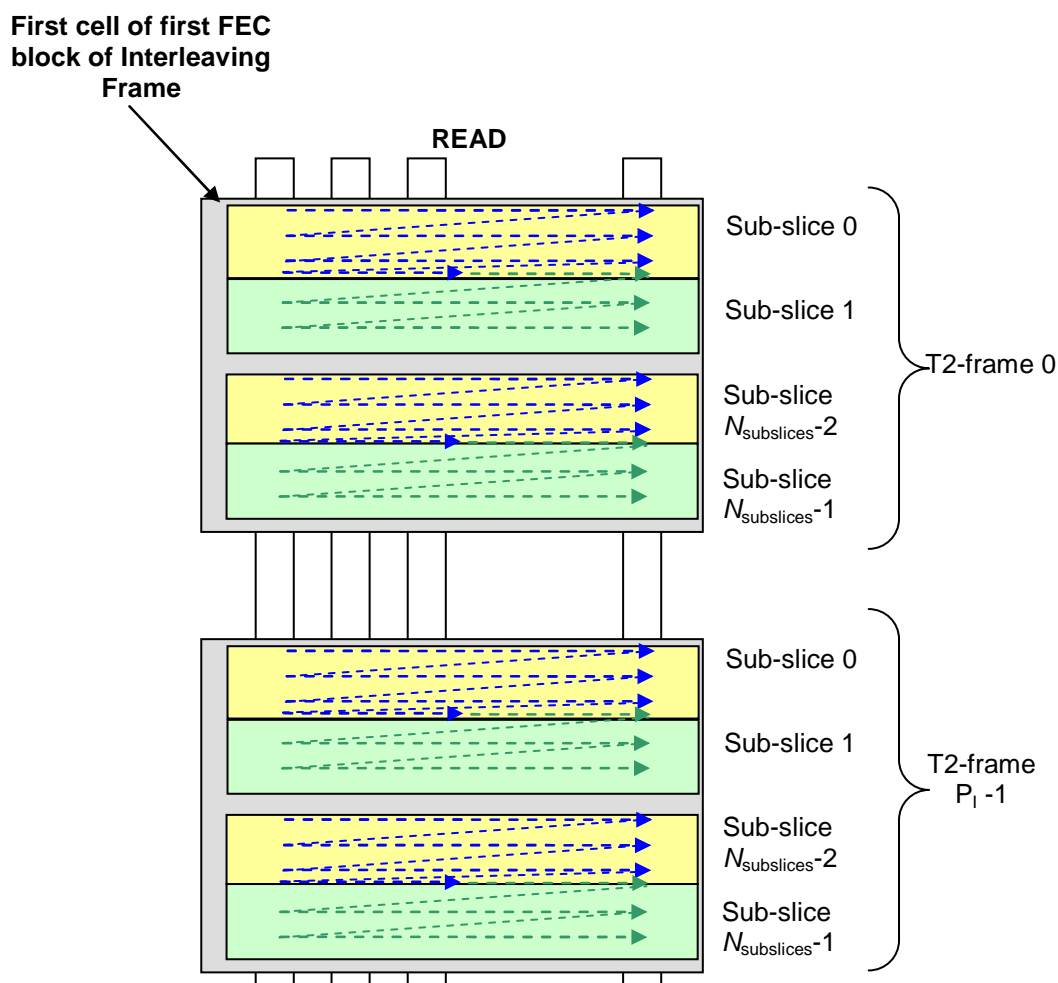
First cell of first FEC block of Interleaving Frame

READ

Sub-slice 0

Sub-slice 1

Sub-slice $N_{\text{subslices}}$-2

Sub-slice $N_{\text{subslices}}$-1

T2-frame 0

Sub-slice 0

Sub-slice 1

Sub-slice $N_{\text{subslices}}$-2

Sub-slice $N_{\text{subslices}}$-1

T2-frame $P_I$ -1